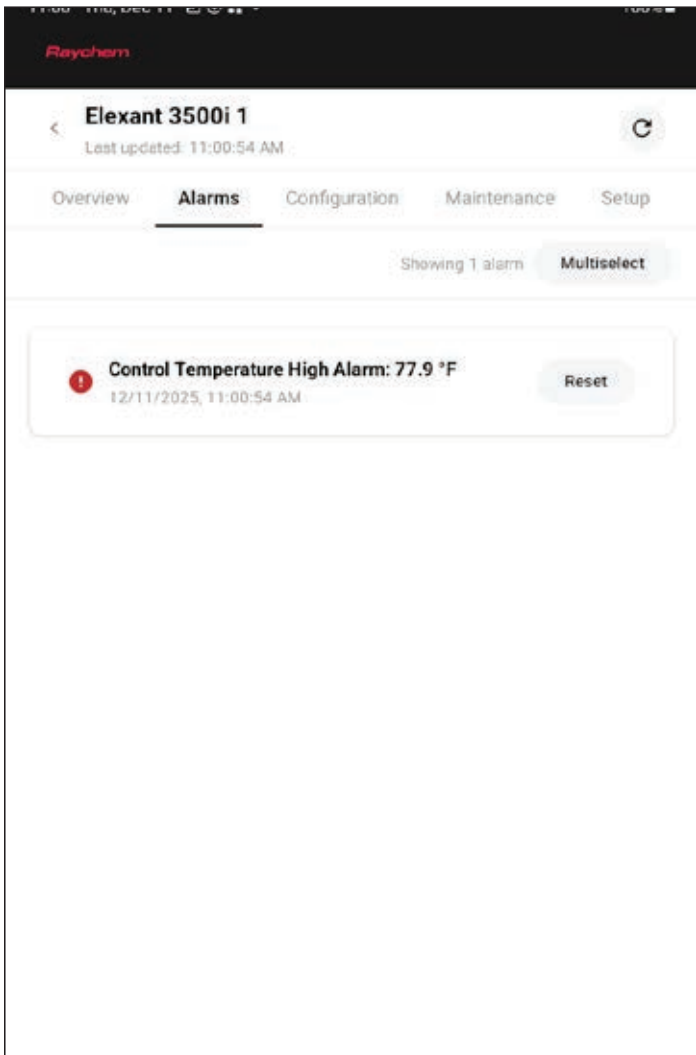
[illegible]

Raychem

Elexant 3500i 1
Last updated: 11:00:54 AM

Overview Alarms Configuration Maintenance Setup

Showing 1 alarm Multiselect

Control Temperature High Alarm: 77.9 °F
12/11/2025, 11:00:54 AM

Reset